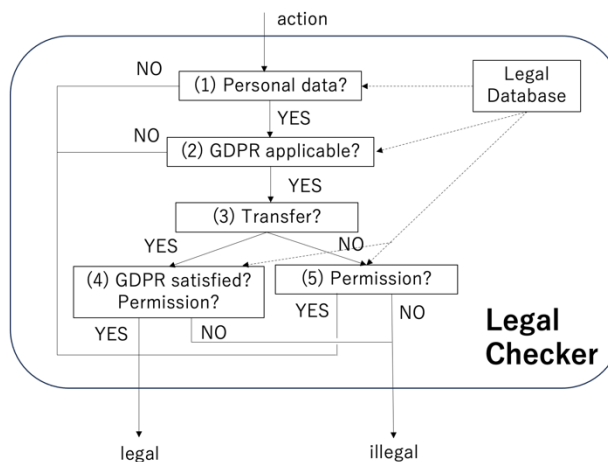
action

NO

(1) Personal data?

Legal Database

YES

NO

(2) GDPR applicable?

YES

(3) Transfer?

YES

NO

(4) GDPR satisfied? Permission?

(5) Permission?

YES

NO

YES

NO

Legal Checker

legal

illegal